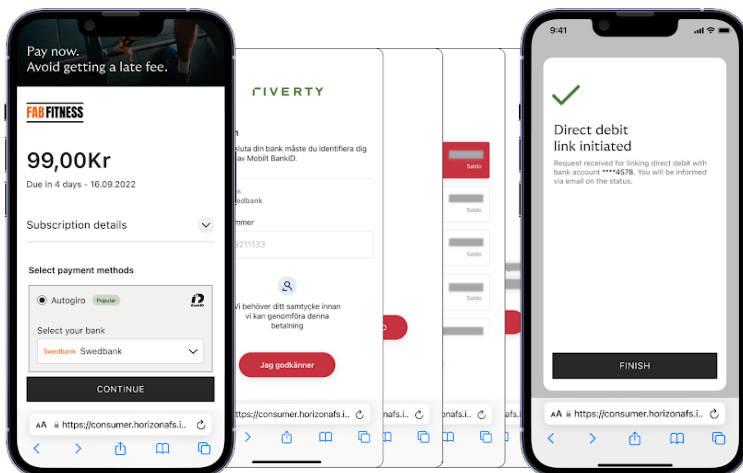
Pay now.
Avoid getting a late fee.

FAB FITNESS

99,00Kr

Due in 4 days - 16.09.2022

Subscription details

Select payment methods

Autogiro Popular

Select your bank

Swedbank Swedbank

CONTINUE

AA https://consumer.horizonafs.i...

RIVERTY

n

sluta din bank måste du identifiera dig av Mobilt BankID.

k
edbank

mmer

9211133

vi behöver ditt samtycke innan vi kan genomföra denna betalning

Jag godkänner

https://consumer.horizonafs.i...

Saldo

Saldo

Saldo

Saldo

https://consumer.horizonafs.i...

9:41

Direct debit
link initiated

Request received for linking direct debit with bank account ****4578. You will be informed via email on the status.

FINISH

AA https://consumer.horizonafs.i...